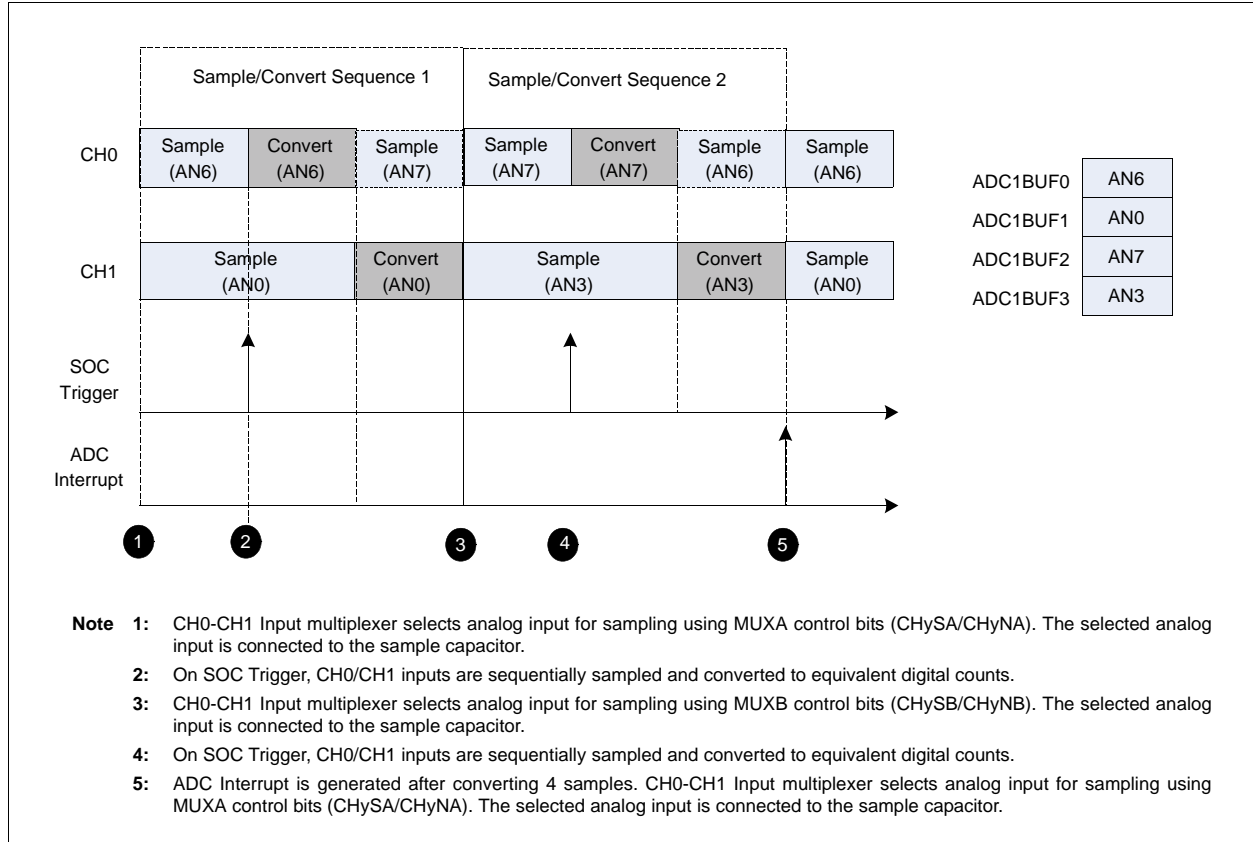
Sample/Convert Sequence 1

Sample/Convert Sequence 2

CH0

Sample (AN6)

Convert (AN6)

Sample (AN7)

Sample (AN7)

Convert (AN7)

Sample (AN6)

Sample (AN6)

CH1

Sample (AN0)

Convert (AN0)

Sample (AN3)

Convert (AN3)

Sample (AN0)

| ADC1BUF0 | AN6 |
|---|---|
| ADC1BUF1 | AN0 |
| ADC1BUF2 | AN7 |
| ADC1BUF3 | AN3 |

SOC Trigger

ADC Interrupt

1

2

3

4

5

Note 1: CH0-CH1 Input multiplexer selects analog input for sampling using MUXA control bits (CHySA/CHyNA). The selected analog input is connected to the sample capacitor.

2: On SOC Trigger, CH0/CH1 inputs are sequentially sampled and converted to equivalent digital counts.

3: CH0-CH1 Input multiplexer selects analog input for sampling using MUXB control bits (CHySB/CHyNB). The selected analog input is connected to the sample capacitor.

4: On SOC Trigger, CH0/CH1 inputs are sequentially sampled and converted to equivalent digital counts.

5: ADC Interrupt is generated after converting 4 samples. CH0-CH1 Input multiplexer selects analog input for sampling using MUXA control bits (CHySA/CHyNA). The selected analog input is connected to the sample capacitor.